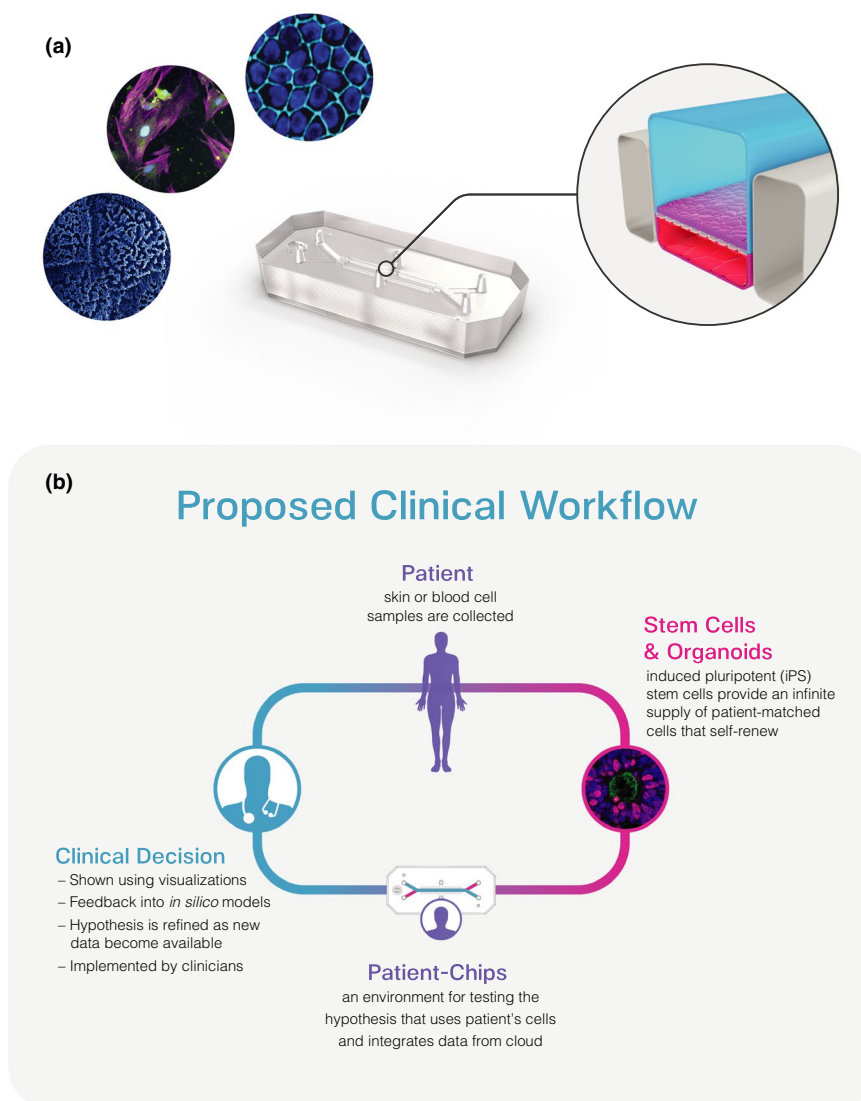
(a)

(b)

Proposed Clinical Workflow

Patient
skin or blood cell samples are collected

Stem Cells & Organoids
induced pluripotent (iPS) stem cells provide an infinite supply of patient-matched cells that self-renew

Clinical Decision
– Shown using visualizations
– Feedback into *in silico* models
– Hypothesis is refined as new data become available
– Implemented by clinicians

Patient-Chips
an environment for testing the hypothesis that uses patient's cells and integrates data from cloud